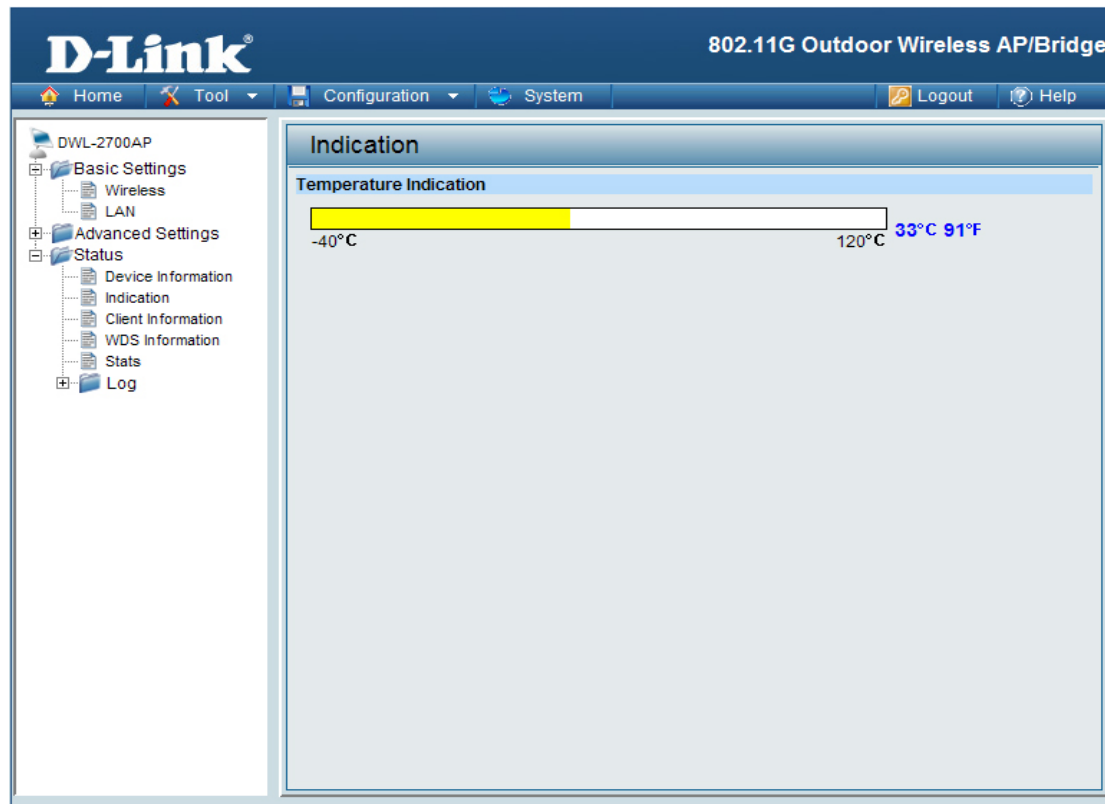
D-Link®

802.11G Outdoor Wireless AP/Bridge

Home | Tool | Configuration | System | Logout | Help

DWL-2700AP
Basic Settings
Wireless
LAN
Advanced Settings
Status
Device Information
Indication
Client Information
WDS Information
Stats
Log

Indication

Temperature Indication

-40°C 120°C 33°C 91°F